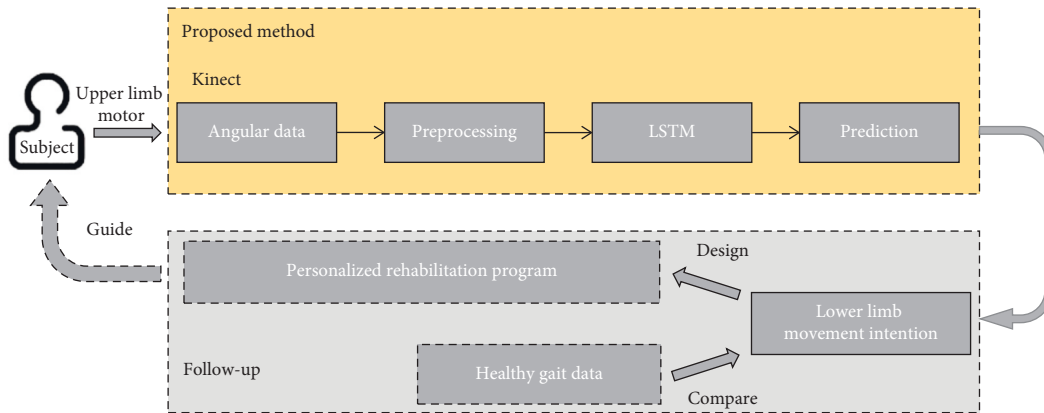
Proposed method

Kinect

Subject

Upper limb motor

Angular data

Preprocessing

LSTM

Prediction

Guide

Design

Personalized rehabilitation program

Lower limb movement intention

Follow-up

Healthy gait data

Compare